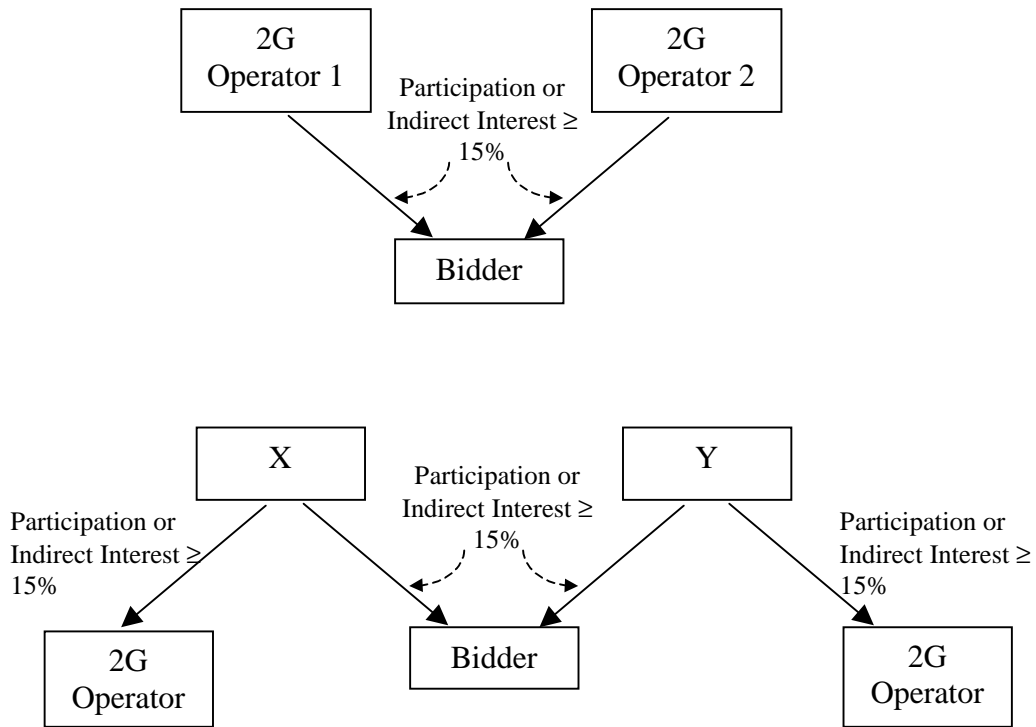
2G Operator 1

Participation or Indirect Interest ≥ 15%

2G Operator 2

Bidder

X

Participation or Indirect Interest ≥ 15%

Y

Participation or Indirect Interest ≥ 15%

Participation or Indirect Interest ≥ 15%

2G Operator

Bidder

2G Operator